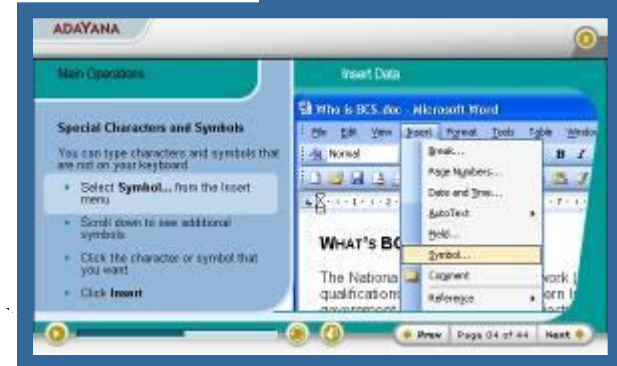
ADAYANA

Main Operations

Insert Data

Special Characters and Symbols

You can type characters and symbols that are not on your keyboard

Select Symbol... from the Insert menu

Scroll down to see additional symbols

Click the character or symbol that you want

Click Insert

Who is BCS.doc - Microsoft Word

File Edit View Insert Format Tools Table Window

Normal

Break...

Page Numbers...

Date and Time...

AutoText

Field...

Symbol...

Comment

Reference

WHAT'S BC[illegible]

The Nationa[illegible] work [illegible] qualification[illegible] orn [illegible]

Prev Page 04 of 44 Next